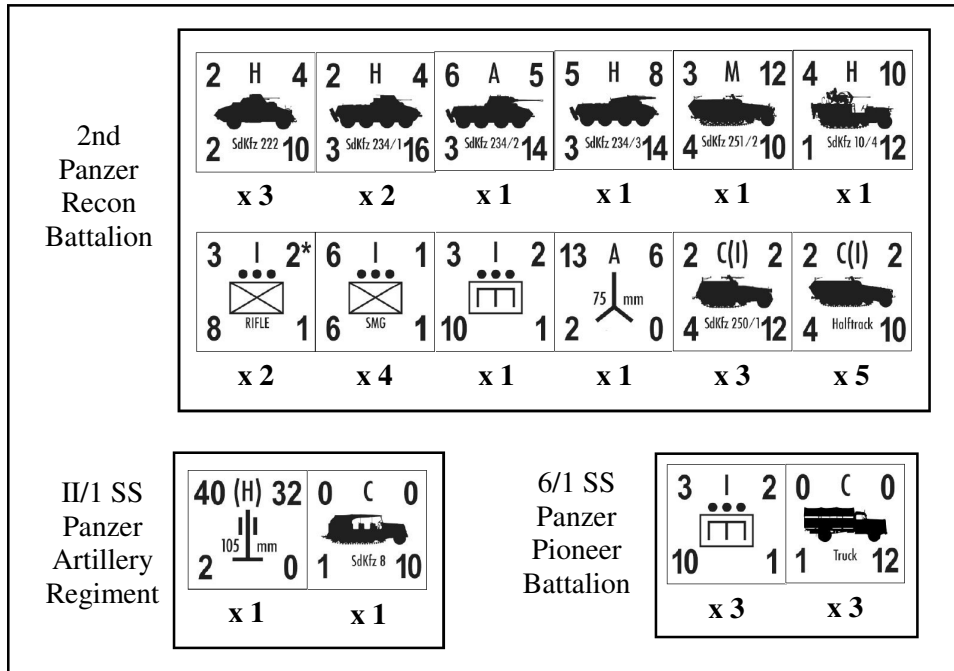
2nd Panzer Recon Battalion

| 2 H 4 / 2 SdKfz 222 10 | 2 H 4 / 3 SdKfz 234/1 16 | 6 A 5 / 3 SdKfz 234/2 14 | 5 H 8 / 3 SdKfz 234/3 14 | 3 M 12 / 4 SdKfz 251/2 10 | 4 H 10 / 1 SdKfz 10/4 12 |
|---|---|---|---|---|---|
| x 3 | x 2 | x 1 | x 1 | x 1 | x 1 |
| 3 I 2* / 8 RIFLE 1 | 6 I 1 / 6 SMG 1 | 3 I 2 / 10 1 | 13 A 6 / 75 mm / 2 0 | 2 C(I) 2 / 4 SdKfz 250/1 12 | 2 C(I) 2 / 4 Halftrack 10 |
| x 2 | x 4 | x 1 | x 1 | x 3 | x 5 |

II/1 SS Panzer Artillery Regiment

| 40 (H) 32 / 105 mm / 2 0 | 0 C 0 / 1 SdKfz 8 10 |
|---|---|
| x 1 | x 1 |

6/1 SS Panzer Pioneer Battalion

| 3 I 2 / 10 1 | 0 C 0 / 1 Truck 12 |
|---|---|
| x 3 | x 3 |